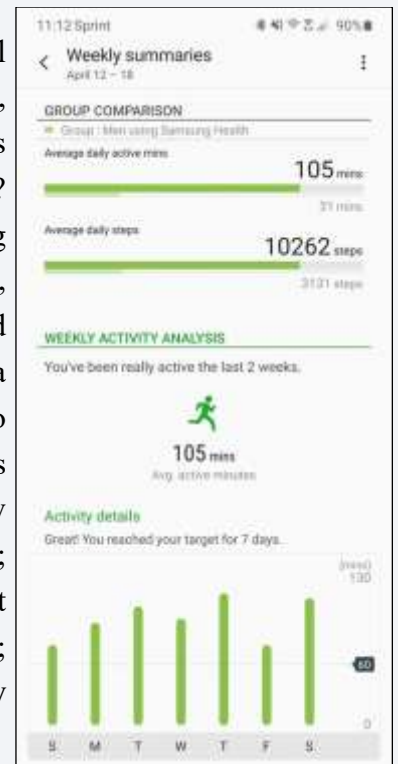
11:12 Sprint
90%

Weekly summaries
April 12 – 18

GROUP COMPARISON
Group : Men using Samsung Health
Average daily active mins
105 mins
31 mins
Average daily steps
10262 steps
3131 steps

WEEKLY ACTIVITY ANALYSIS
You've been really active the last 2 weeks.

105 mins
Avg. active minutes

Activity details
Great! You reached your target for 7 days.

(mins)
130
60
0

S M T W T F S